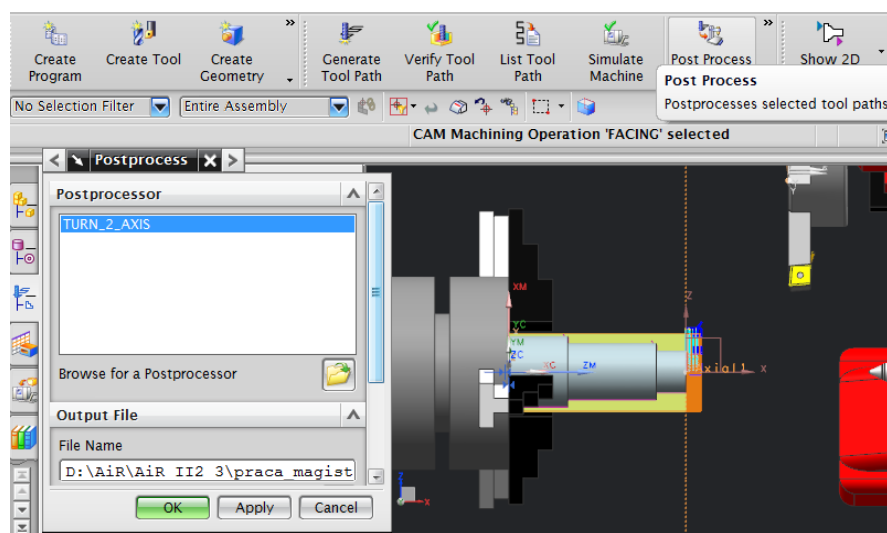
Create Program
Create Tool
Create Geometry
Generate Tool Path
Verify Tool Path
List Tool Path
Simulate Machine
Post Process
Show 2D

Post Process
Postprocesses selected tool paths

No Selection Filter
Entire Assembly

CAM Machining Operation 'FACING' selected

Postprocess

Postprocessor
TURN_2_AXIS
Browse for a Postprocessor

Output File
File Name
D:\AiR\AiR II2 3\praca_magist

OK
Apply
Cancel

XM
YC
YM
ZC
XC
ZM
Z
X